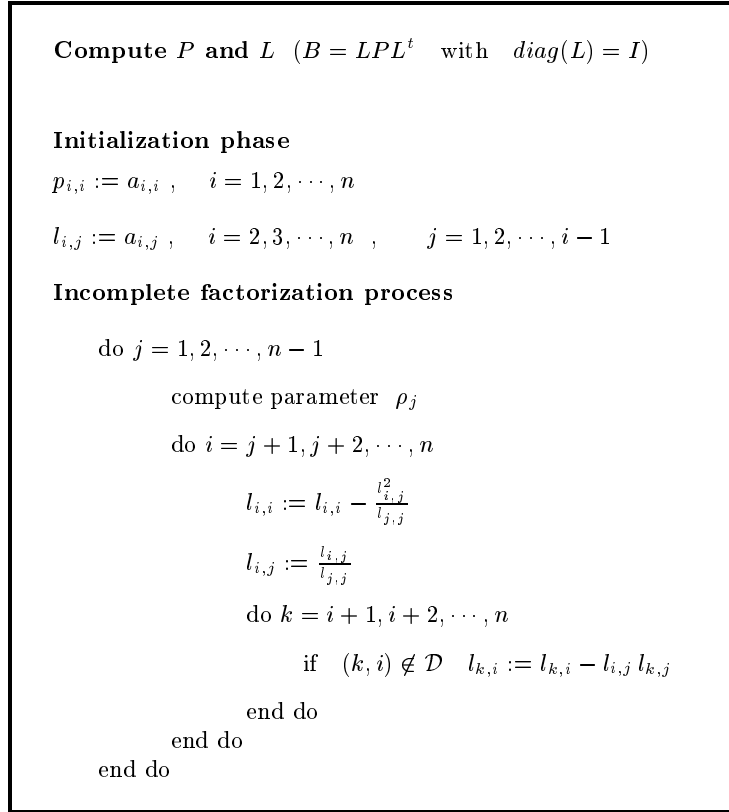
**Compute $P$ and $L$** $(B = LPL^t$ with $diag(L) = I)$

**Initialization phase**

$p_{i,i} := a_{i,i}$ , $i = 1, 2, \cdots, n$

$l_{i,j} := a_{i,j}$ , $i = 2, 3, \cdots, n$ , $j = 1, 2, \cdots, i-1$

**Incomplete factorization process**

do $j = 1, 2, \cdots, n-1$

compute parameter $\rho_j$

do $i = j+1, j+2, \cdots, n$

$l_{i,i} := l_{i,i} - \frac{l_{i,j}^2}{l_{j,j}}$

$l_{i,j} := \frac{l_{i,j}}{l_{j,j}}$

do $k = i+1, i+2, \cdots, n$

if $(k, i) \notin \mathcal{D}$ $l_{k,i} := l_{k,i} - l_{i,j}\, l_{k,j}$

end do

end do

end do